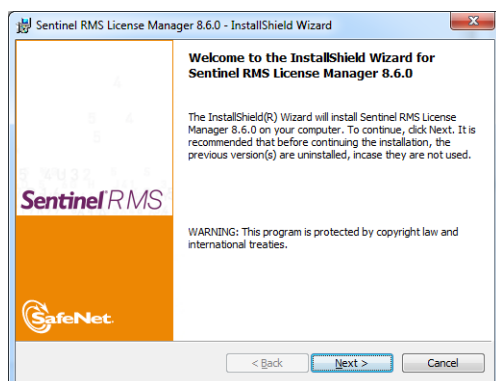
Sentinel RMS License Manager 8.6.0 - InstallShield Wizard

Welcome to the InstallShield Wizard for Sentinel RMS License Manager 8.6.0

The InstallShield(R) Wizard will install Sentinel RMS License Manager 8.6.0 on your computer. To continue, click Next. It is recommended that before continuing the installation, the previous version(s) are uninstalled, incase they are not used.

WARNING: This program is protected by copyright law and international treaties.

Sentinel RMS

SafeNet

< Back

Next >

Cancel